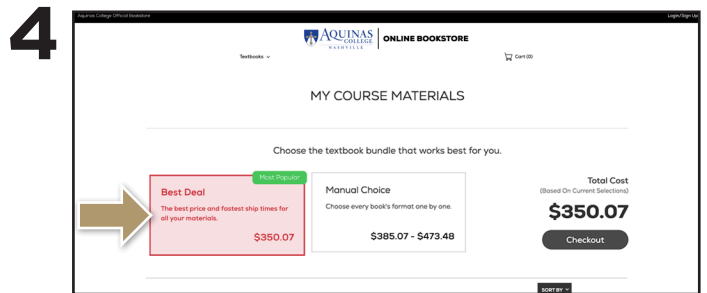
4

Aquinas College Official Bookstore

Login/Sign Up

AQUINAS COLLEGE NASHVILLE | ONLINE BOOKSTORE

Textbooks

Cart (0)

MY COURSE MATERIALS

Choose the textbook bundle that works best for you.

Most Popular

Best Deal

The best price and fastest ship times for all your materials.

$350.07

Manual Choice

Choose every book's format one by one.

$385.07 - $473.48

Total Cost

(Based On Current Selections)

$350.07

Checkout

SORT BY